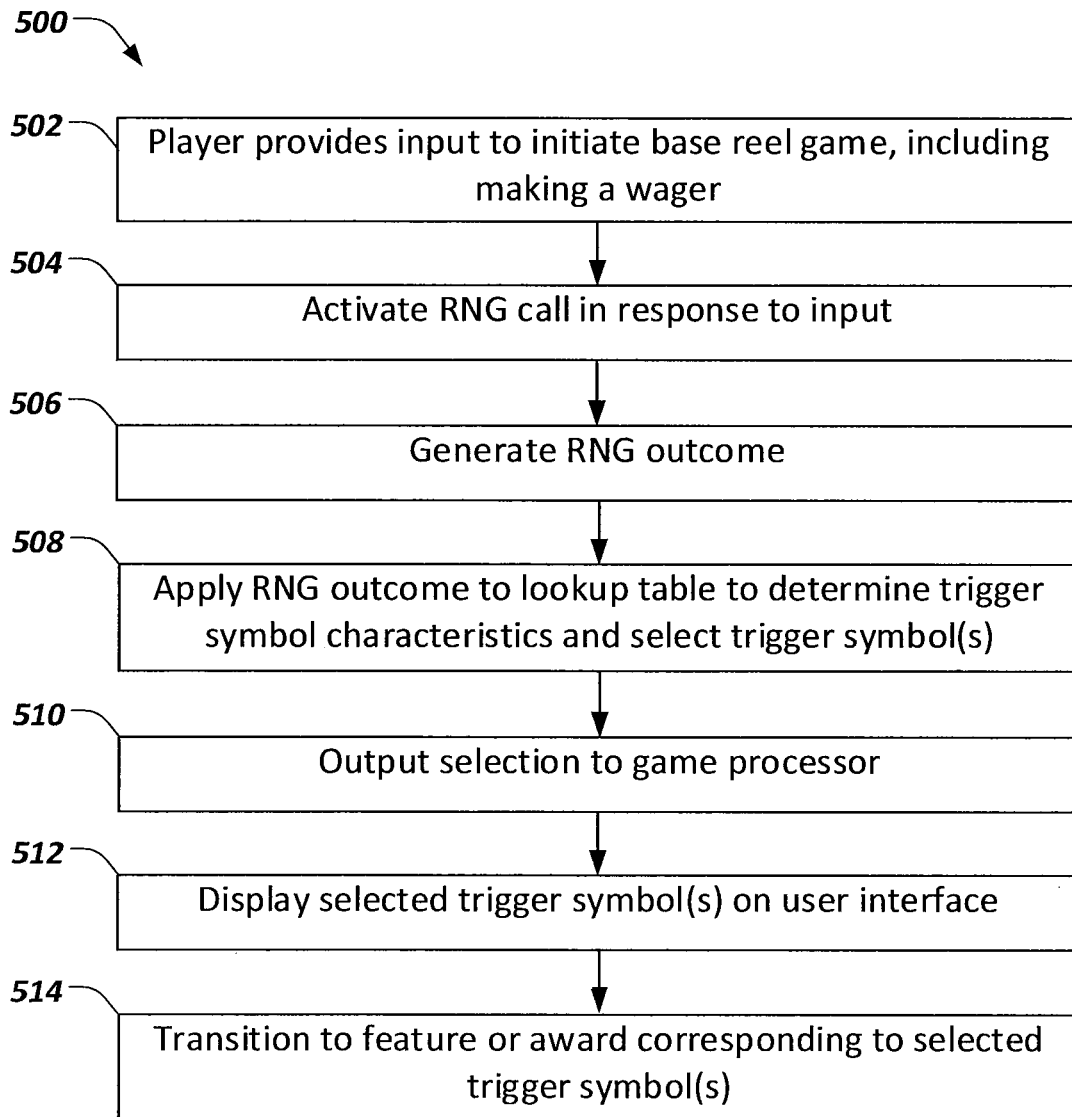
500

502

Player provides input to initiate base reel game, including making a wager

504

Activate RNG call in response to input

506

Generate RNG outcome

508

Apply RNG outcome to lookup table to determine trigger symbol characteristics and select trigger symbol(s)

510

Output selection to game processor

512

Display selected trigger symbol(s) on user interface

514

Transition to feature or award corresponding to selected trigger symbol(s)